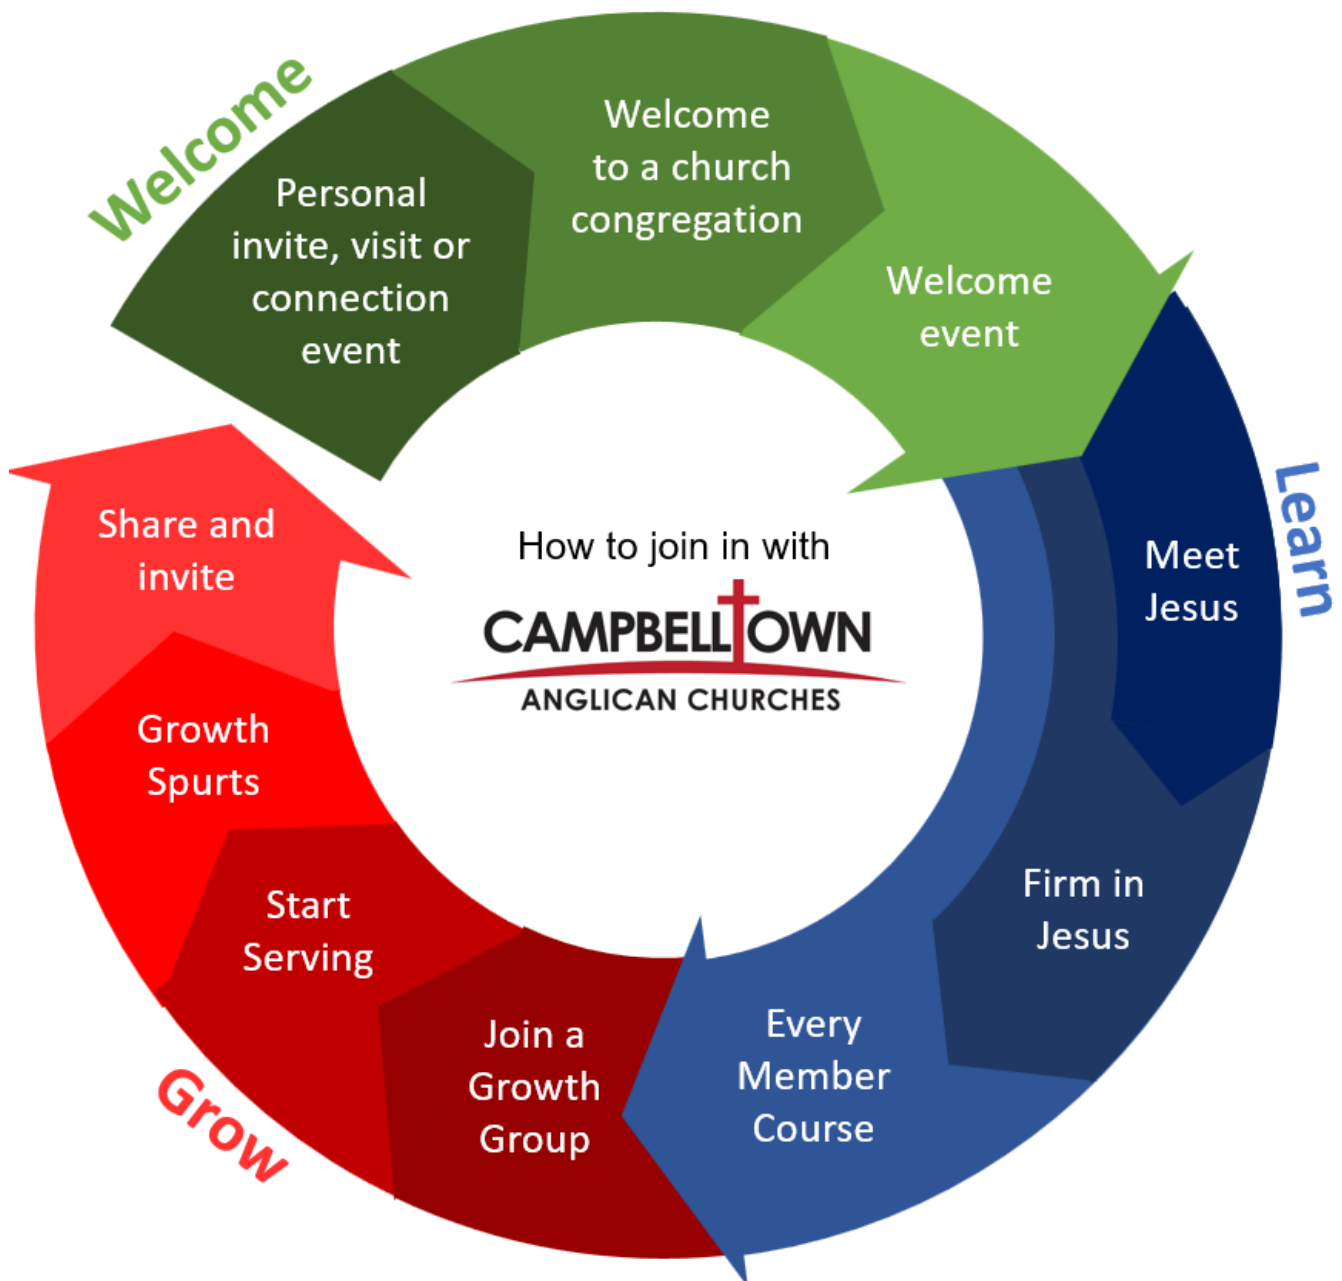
Welcome

Personal invite, visit or connection event

Welcome to a church congregation

Welcome event

Learn

Meet Jesus

Firm in Jesus

Every Member Course

Grow

Join a Growth Group

Start Serving

Growth Spurts

Share and invite

How to join in with

CAMPBELLTOWN

ANGLICAN CHURCHES